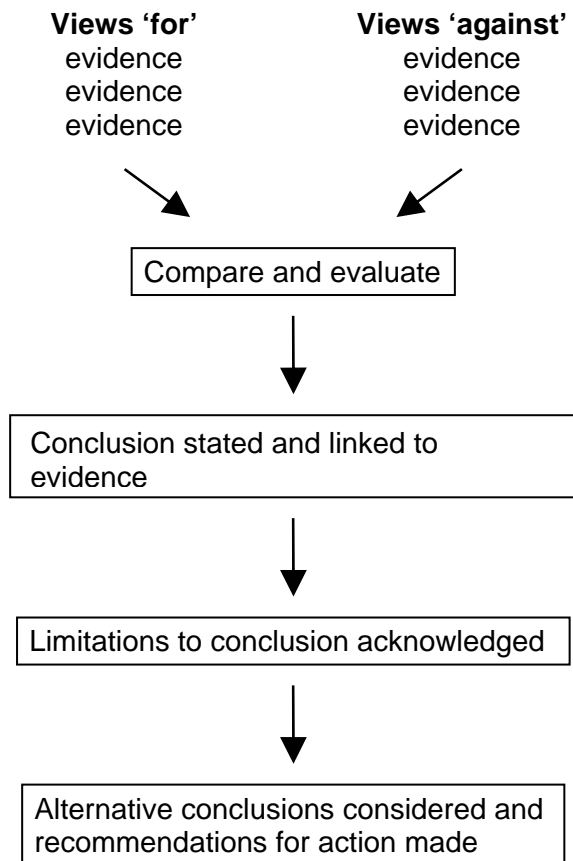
**Views 'for'**
evidence
evidence
evidence

**Views 'against'**
evidence
evidence
evidence

Compare and evaluate

Conclusion stated and linked to evidence

Limitations to conclusion acknowledged

Alternative conclusions considered and recommendations for action made